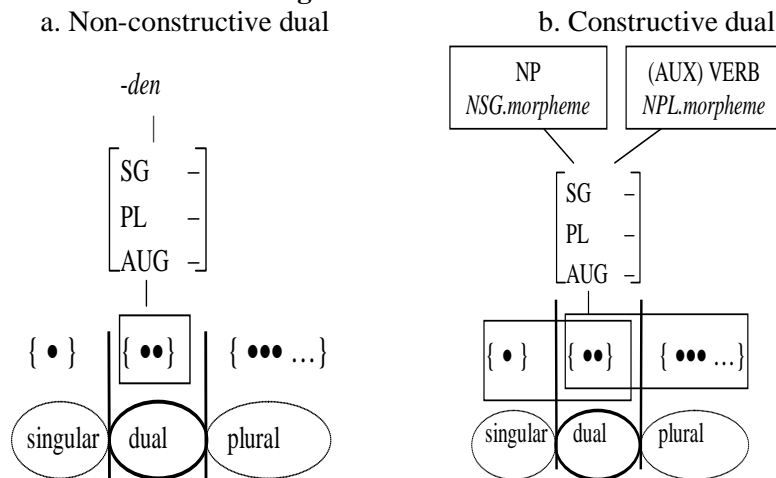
a. Non-constructive dual

-den

$\begin{bmatrix} \text{SG} & - \\ \text{PL} & - \\ \text{AUG} & - \end{bmatrix}$

{ • } { •• } { ••• ... }

singular dual plural

b. Constructive dual

NP
NSG.morpheme

(AUX) VERB
NPL.morpheme

$\begin{bmatrix} \text{SG} & - \\ \text{PL} & - \\ \text{AUG} & - \end{bmatrix}$

{ • } { •• } { ••• ... }

singular dual plural